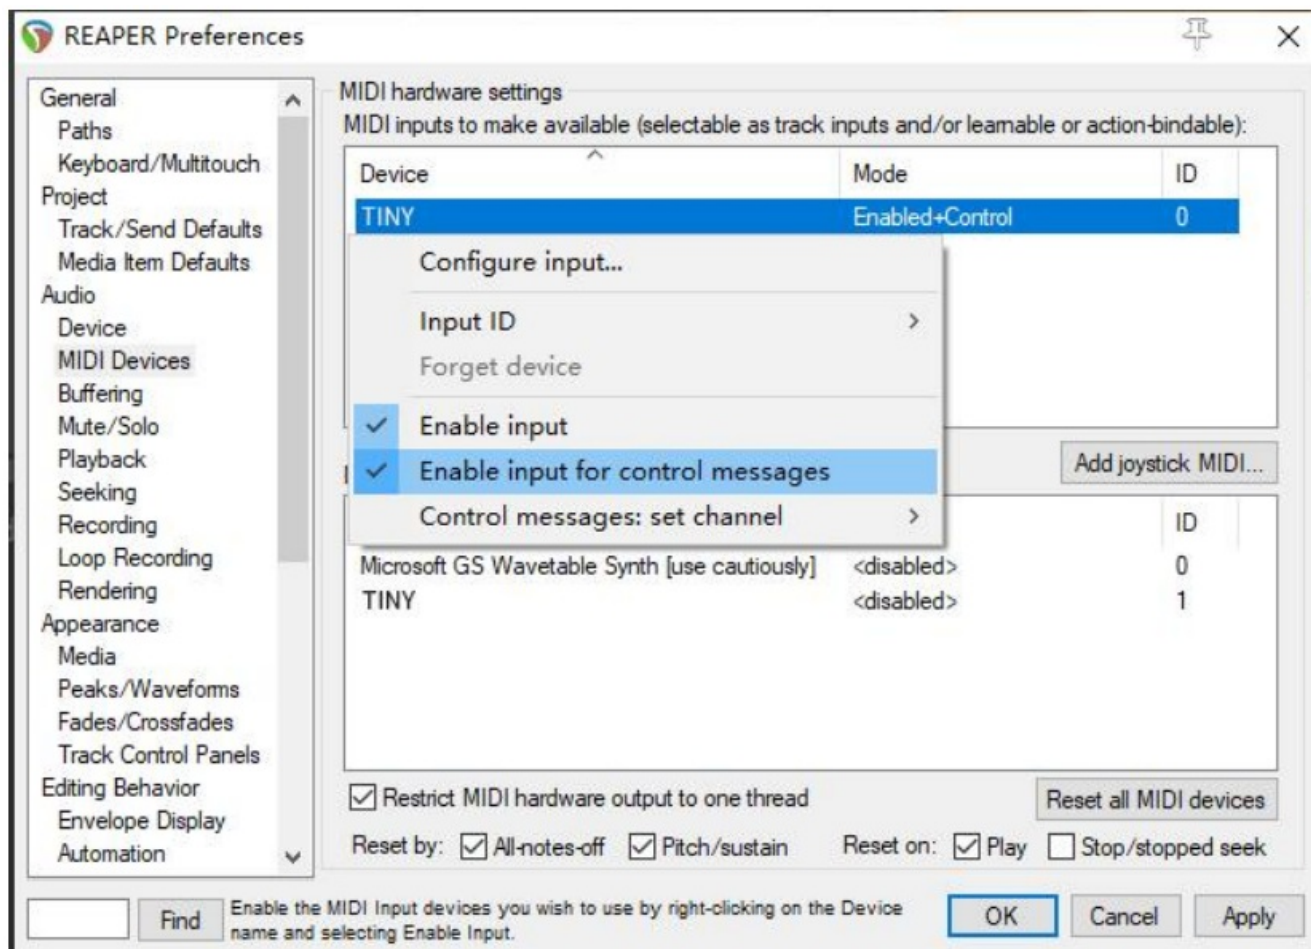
REAPER Preferences

General
Paths
Keyboard/Multitouch
Project
Track/Send Defaults
Media Item Defaults
Audio
Device
MIDI Devices
Buffering
Mute/Solo
Playback
Seeking
Recording
Loop Recording
Rendering
Appearance
Media
Peaks/Waveforms
Fades/Crossfades
Track Control Panels
Editing Behavior
Envelope Display
Automation

MIDI hardware settings
MIDI inputs to make available (selectable as track inputs and/or learnable or action-bindable):

| Device | Mode | ID |
|---|---|---|
| TINY | Enabled+Control | 0 |

Configure input...
Input ID
Forget device
Enable input
Enable input for control messages
Control messages: set channel

Add joystick MIDI...

| | | ID |
|---|---|---|
| Microsoft GS Wavetable Synth [use cautiously] | <disabled> | 0 |
| TINY | <disabled> | 1 |

Restrict MIDI hardware output to one thread
Reset all MIDI devices
Reset by: All-notes-off Pitch/sustain Reset on: Play Stop/stopped seek

Find
Enable the MIDI Input devices you wish to use by right-clicking on the Device name and selecting Enable Input.
OK Cancel Apply